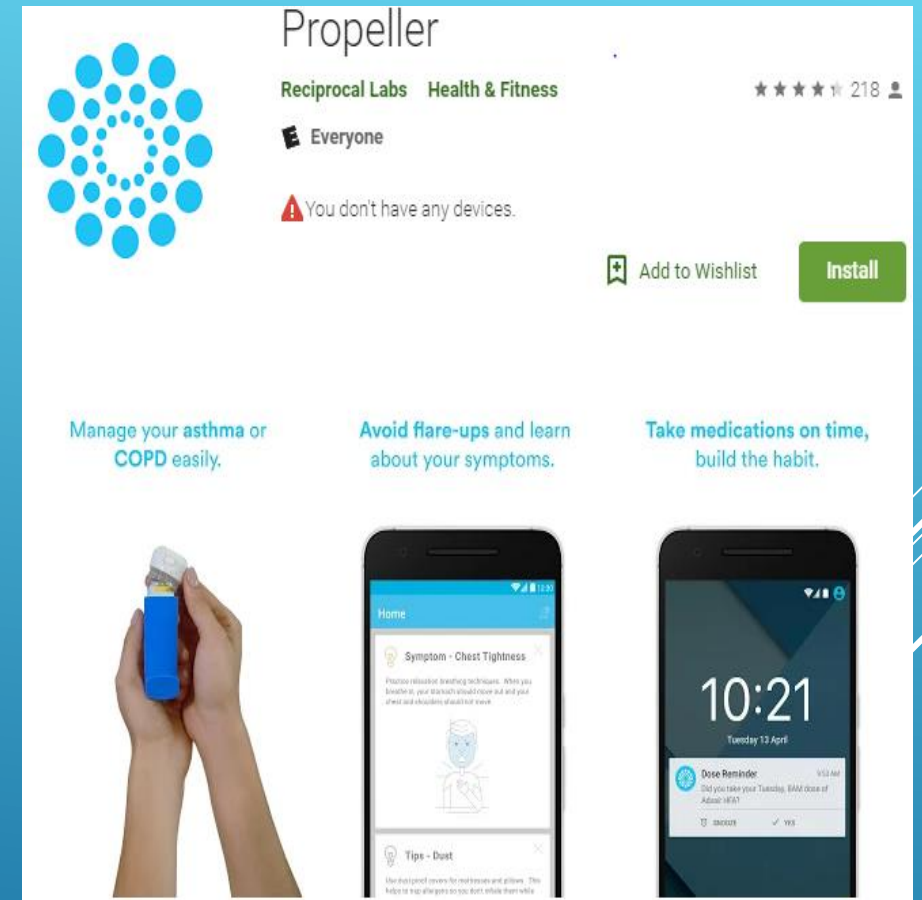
Propeller

Reciprocal Labs Health & Fitness

218

E Everyone

You don't have any devices.

Add to Wishlist

Install

Manage your asthma or COPD easily.

Avoid flare-ups and learn about your symptoms.

Take medications on time, build the habit.

Home

Symptom - Chest Tightness

Practice relaxation breathing techniques. When you breathe in, your stomach should move out and your chest and shoulders should not move.

Tips - Dust

Use dust-proof covers for mattresses and pillows. This helps to trap allergens so you don't inhale them while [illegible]

10:21

Tuesday 13 April

Dose Reminder

9:53 AM

Did you take your Tuesday, 8AM dose of Advair HFA?

SNOOZE

YES